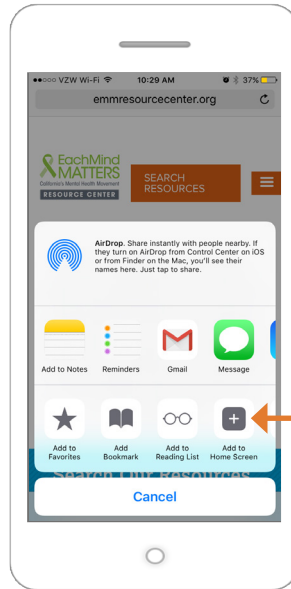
●●○○○ VZW Wi-Fi 10:29 AM 37%

emmresourcecenter.org

EachMind MATTERS
California's Mental Health Movement
RESOURCE CENTER

SEARCH RESOURCES

AirDrop. Share instantly with people nearby. If they turn on AirDrop from Control Center on iOS or from Finder on the Mac, you'll see their names here. Just tap to share.

Add to Notes
Reminders
Gmail
Message

Add to Favorites
Add Bookmark
Add to Reading List
Add to Home Screen

Search Our Resources

Cancel